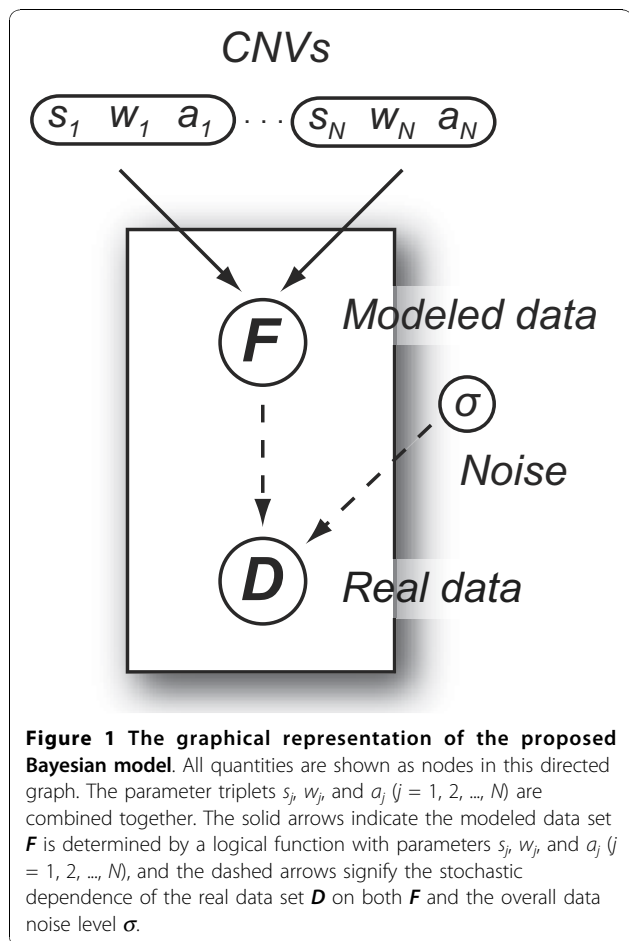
CNVs

$s_1$ $w_1$ $a_1$ ... $s_N$ $w_N$ $a_N$

$F$ Modeled data

$\sigma$

Noise

$D$ Real data

**Figure 1 The graphical representation of the proposed Bayesian model**. All quantities are shown as nodes in this directed graph. The parameter triplets $s_j$, $w_j$, and $a_j$ ($j$ = 1, 2, ..., $N$) are combined together. The solid arrows indicate the modeled data set $\boldsymbol{F}$ is determined by a logical function with parameters $s_j$, $w_j$, and $a_j$ ($j$ = 1, 2, ..., $N$), and the dashed arrows signify the stochastic dependence of the real data set $\boldsymbol{D}$ on both $\boldsymbol{F}$ and the overall data noise level $\sigma$.